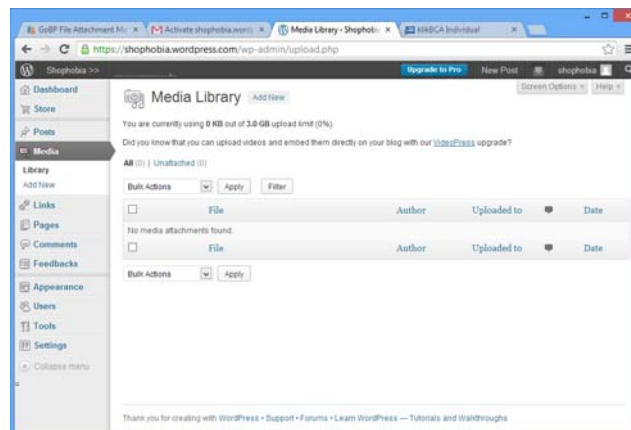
GoBP File Attachment M × | Activate shophobia.word × | Media Library ‹ Shophobi × | KMBCA Individual ×

https://shophobia.wordpress.com/wp-admin/upload.php

Shophobia >> | Upgrade to Pro | New Post | shophobia

Dashboard
Store
Posts
Media
Library
Add New
Links
Pages
Comments
Feedbacks
Appearance
Users
Tools
Settings
Collapse menu

Screen Options ▾ | Help ▾

Media Library Add New

You are currently using 0 KB out of 3.0 GB upload limit (0%).

Did you know that you can upload videos and embed them directly on your blog with our VideoPress upgrade?

All (0) | Unattached (0)

Bulk Actions | Apply | Filter

| | File | Author | Uploaded to | | Date |
|---|---|---|---|---|---|
| No media attachments found. | | | | | |
| | File | Author | Uploaded to | | Date |

Bulk Actions | Apply

Thank you for creating with WordPress • Support • Forums • Learn WordPress — Tutorials and Walkthroughs